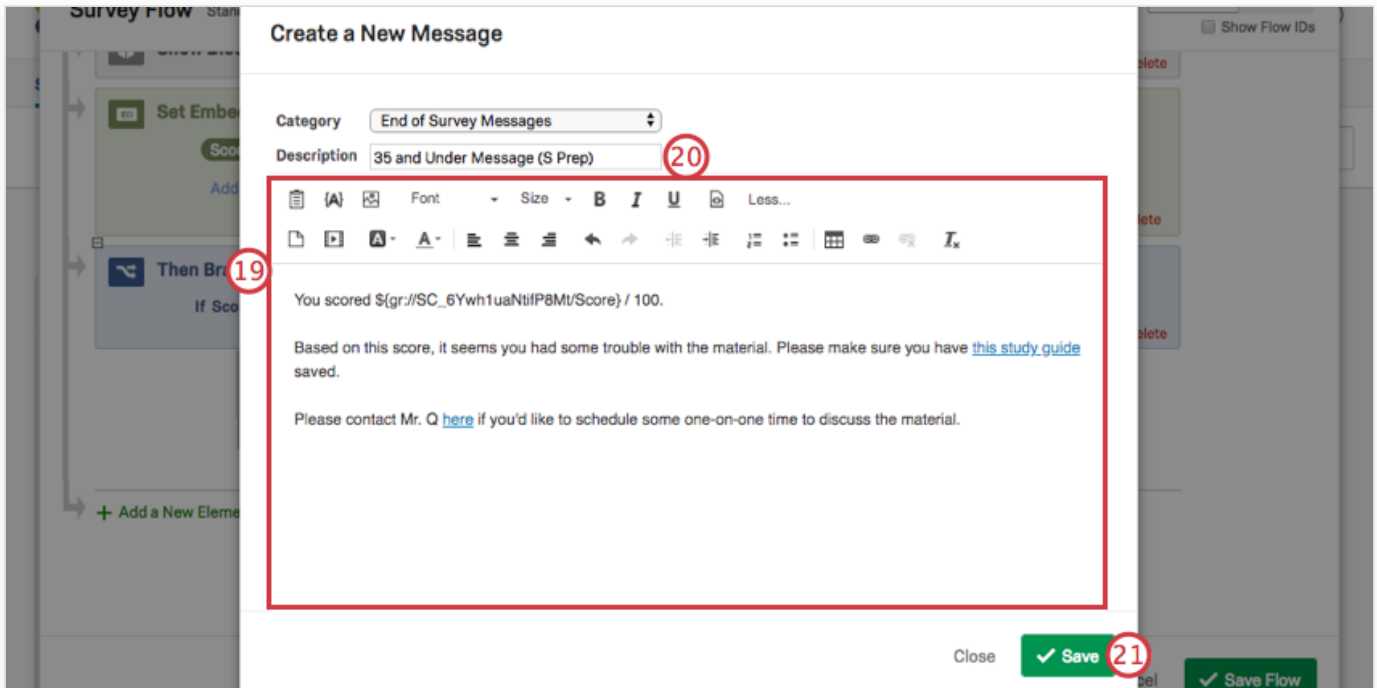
Survey Flow Stan

Show Flow IDs

Set Embe

Sco

Add

Then Br

If Sco

Add a New Eleme

elete

elete

elete

cel

Save Flow

Create a New Message

Category End of Survey Messages

Description 35 and Under Message (S Prep)

20

{A} Font Size B I U Less...

A A

19

You scored ${gr://SC_6Ywh1uaNtifP8Mt/Score} / 100.

Based on this score, it seems you had some trouble with the material. Please make sure you have this study guide saved.

Please contact Mr. Q here if you'd like to schedule some one-on-one time to discuss the material.

Close Save 21